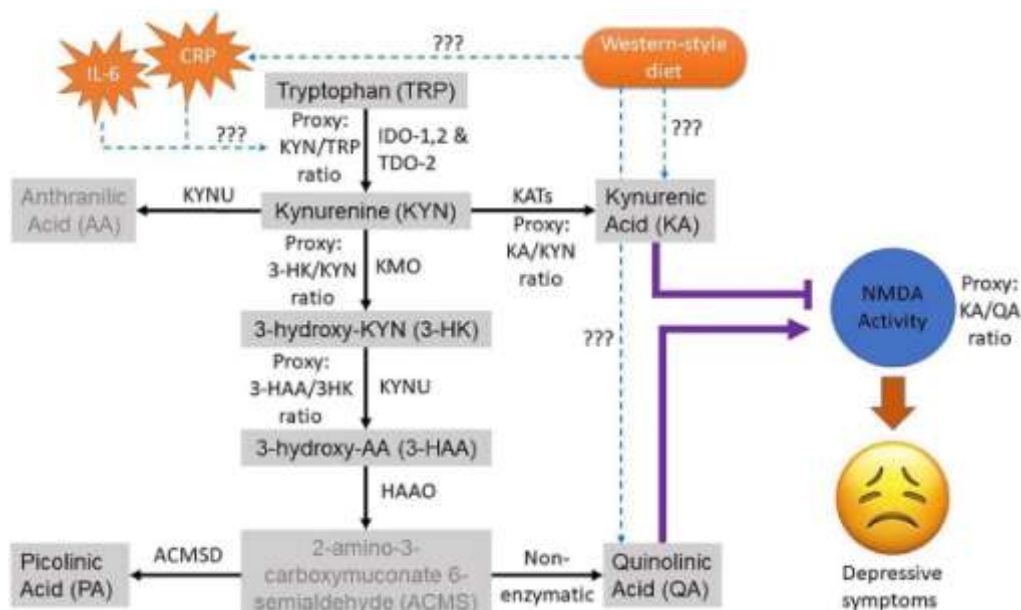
IL-6

CRP

???

Western-style diet

Tryptophan (TRP)

???

Proxy: KYN/TRP ratio

IDO-1,2 & TDO-2

???

Anthranilic Acid (AA)

KYNU

Kynurenine (KYN)

KATs

Proxy: KA/KYN ratio

Kynurenic Acid (KA)

Proxy: 3-HK/KYN ratio

KMO

NMDA Activity

Proxy: KA/QA ratio

3-hydroxy-KYN (3-HK)

???

Proxy: 3-HAA/3HK ratio

KYNU

3-hydroxy-AA (3-HAA)

HAAO

Picolinic Acid (PA)

ACMSD

2-amino-3-carboxymuconate 6-semialdehyde (ACMS)

Non-enzymatic

Quinolinic Acid (QA)

Depressive symptoms